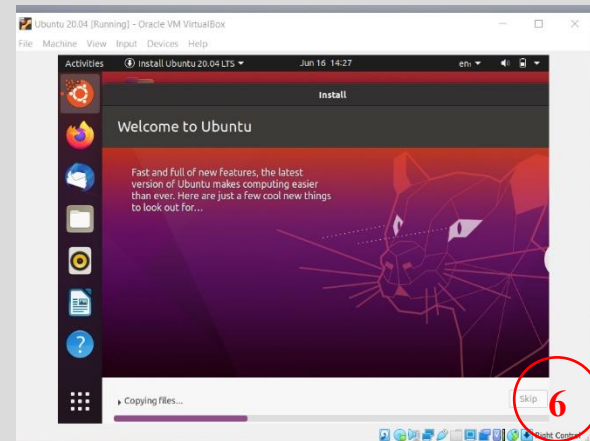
Ubuntu 20.04 [Running] - Oracle VM VirtualBox

File Machine View Input Devices Help

Activities Install Ubuntu 20.04 LTS Jun 16 14:27 en

Install

Welcome to Ubuntu

Fast and full of new features, the latest version of Ubuntu makes computing easier than ever. Here are just a few cool new things to look out for...

Copying files...

Skip

6

Right Control